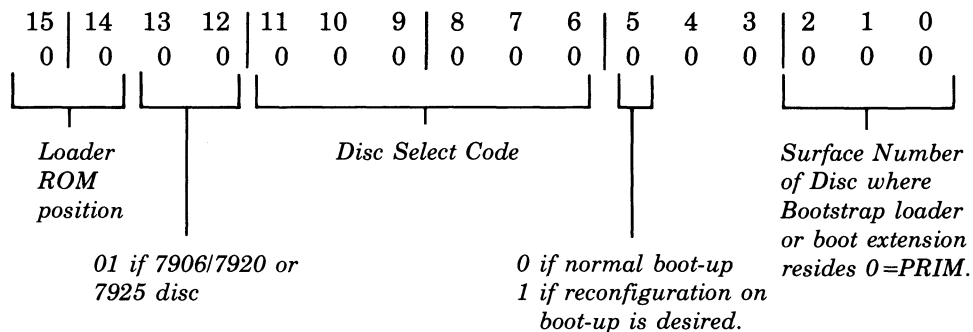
| 15 | 14 | 13 | 12 | 11 | 10 | 9 | 8 | 7 | 6 | 5 | 4 | 3 | 2 | 1 | 0 |
|---|---|---|---|---|---|---|---|---|---|---|---|---|---|---|---|
| 0 | 0 | 0 | 0 | 0 | 0 | 0 | 0 | 0 | 0 | 0 | 0 | 0 | 0 | 0 | 0 |

Loader ROM position

Disc Select Code

Surface Number of Disc where Bootstrap loader or boot extension resides 0=PRIM.

01 if 7906/7920 or 7925 disc

0 if normal boot-up
1 if reconfiguration on boot-up is desired.